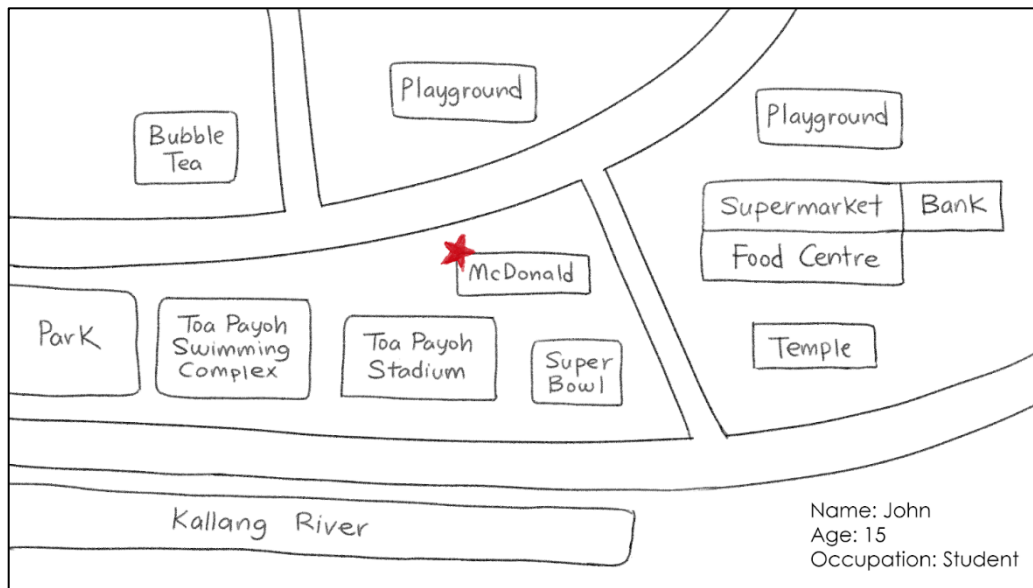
Playground

Bubble Tea

Playground

Supermarket

Bank

Food Centre

McDonald

Park

Toa Payoh Swimming Complex

Toa Payoh Stadium

Super Bowl

Temple

Kallang River

Name: John
Age: 15
Occupation: Student